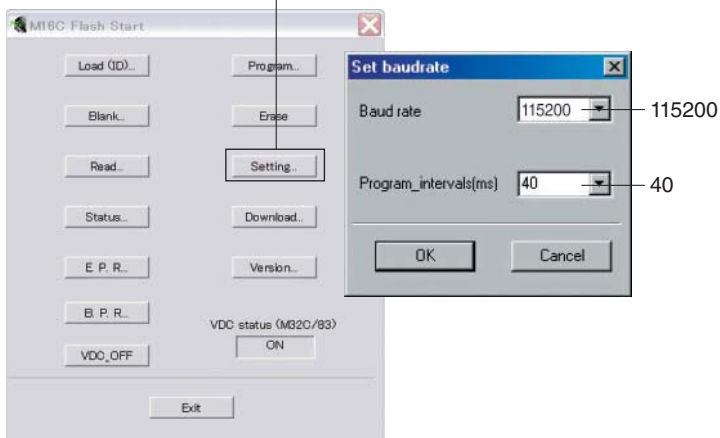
M16C Flash Start

Load (ID)...

Program...

Blank...

Erase

Read...

Setting...

Status...

Download...

E. P. R...

Version...

B. P. R...

VDC status (M32C/83)

ON

VDC_OFF

Exit

Set baudrate

Baud rate

115200

115200

Program_intervals(ms)

40

40

OK

Cancel